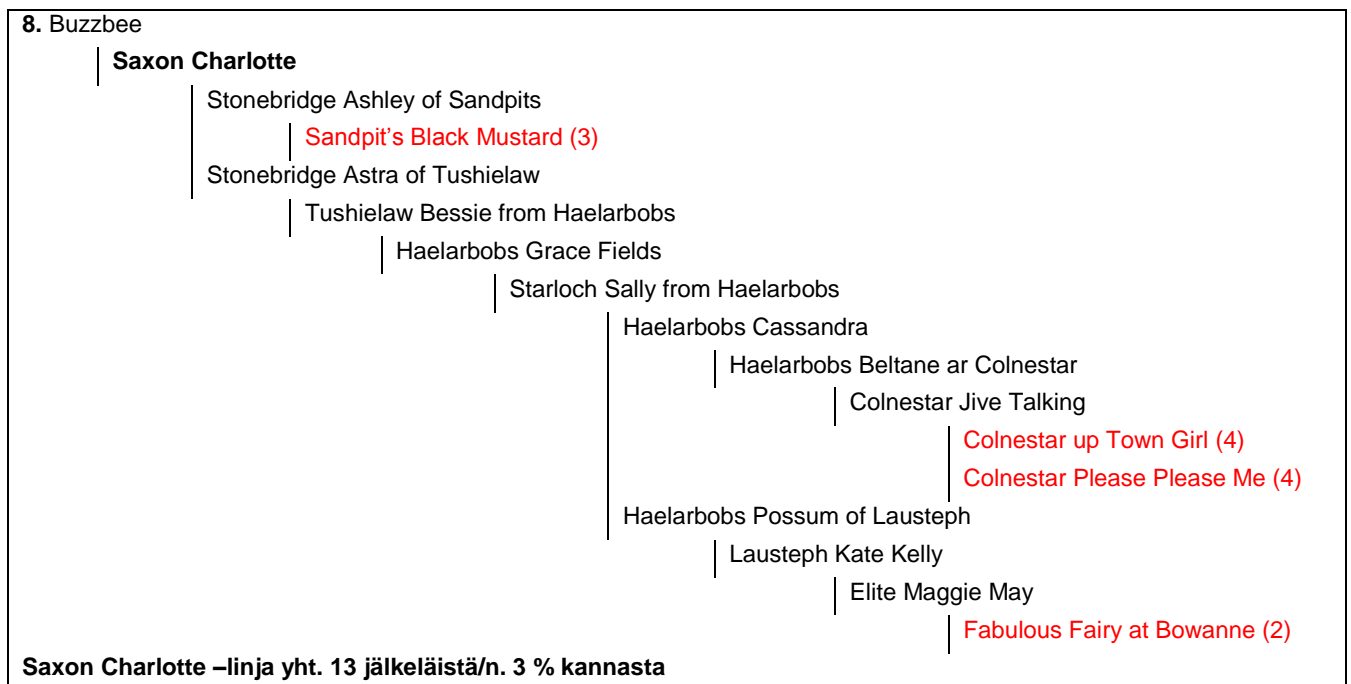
8. Buzzbee

Saxon Charlotte

Stonebridge Ashley of Sandpits

Sandpit's Black Mustard (3)

Stonebridge Astra of Tushielaw

Tushielaw Bessie from Haelarbobs

Haelarbobs Grace Fields

Starloch Sally from Haelarbobs

Haelarbobs Cassandra

Haelarbobs Beltane ar Colnestar

Colnestar Jive Talking

Colnestar up Town Girl (4)

Colnestar Please Please Me (4)

Haelarbobs Possum of Lausteph

Lausteph Kate Kelly

Elite Maggie May

Fabulous Fairy at Bowanne (2)

Saxon Charlotte –linja yht. 13 jälkeläistä/n. 3 % kannasta